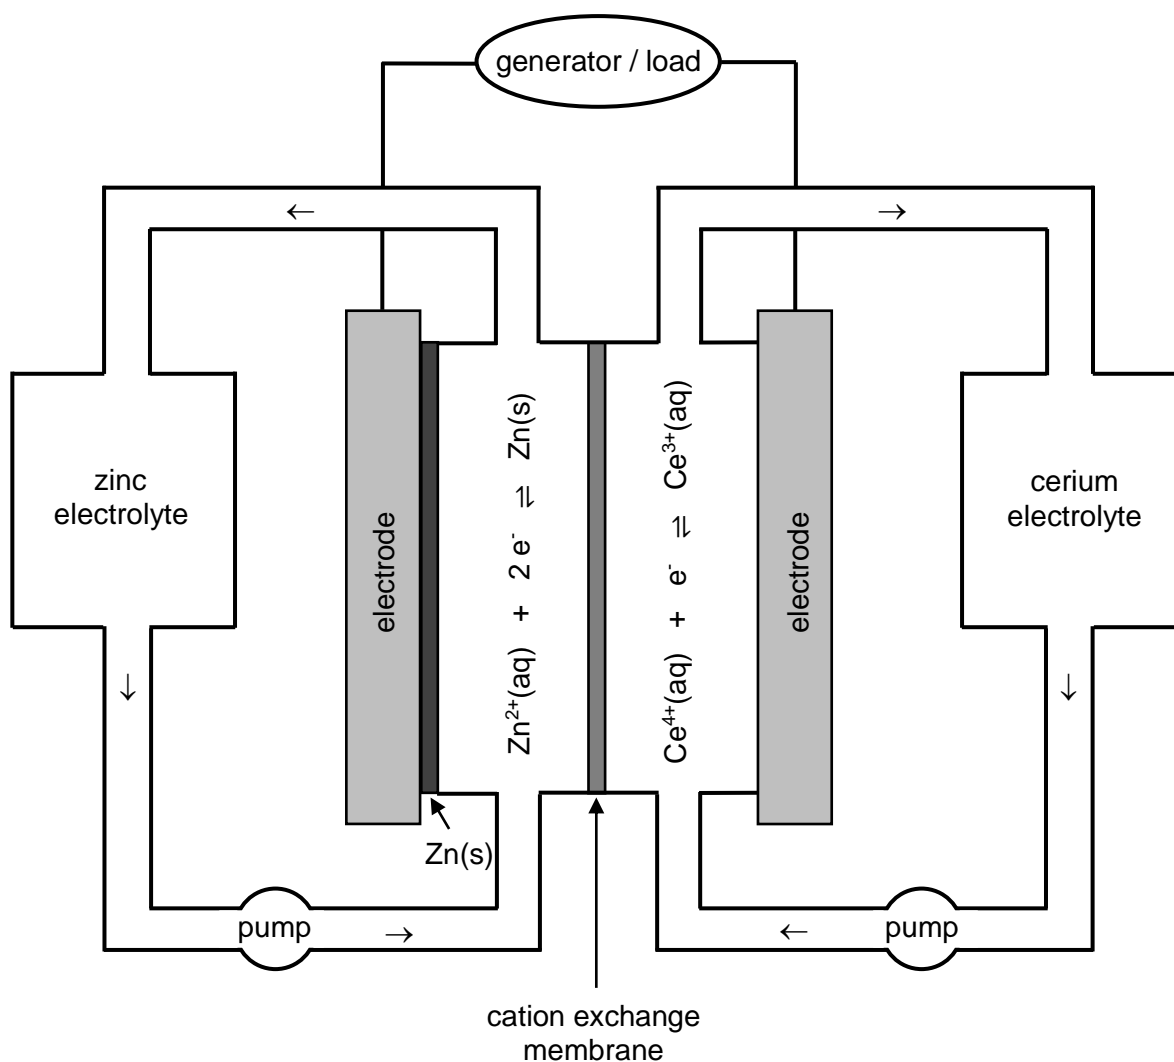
generator / load

←

→

zinc electrolyte

electrode

$Zn^{2+}(aq) + 2e^- \rightleftharpoons Zn(s)$

$Ce^{4+}(aq) + e^- \rightleftharpoons Ce^{3+}(aq)$

electrode

cerium electrolyte

↓

↓

Zn(s)

pump

→

←

pump

cation exchange membrane